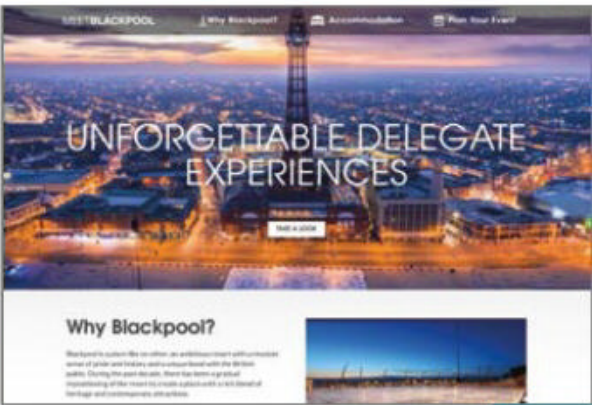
MEETBLACKPOOL Why Blackpool? Accommodation Plan Your Event

UNFORGETTABLE DELEGATE EXPERIENCES

TAKE A LOOK

Why Blackpool?

Blackpool is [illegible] an ambitious resort with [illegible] sense of pride and history and a unique bond with the British public. During the past decade, there has been a gradual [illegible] of the resort to create a place with a rich blend of heritage and contemporary attractions.